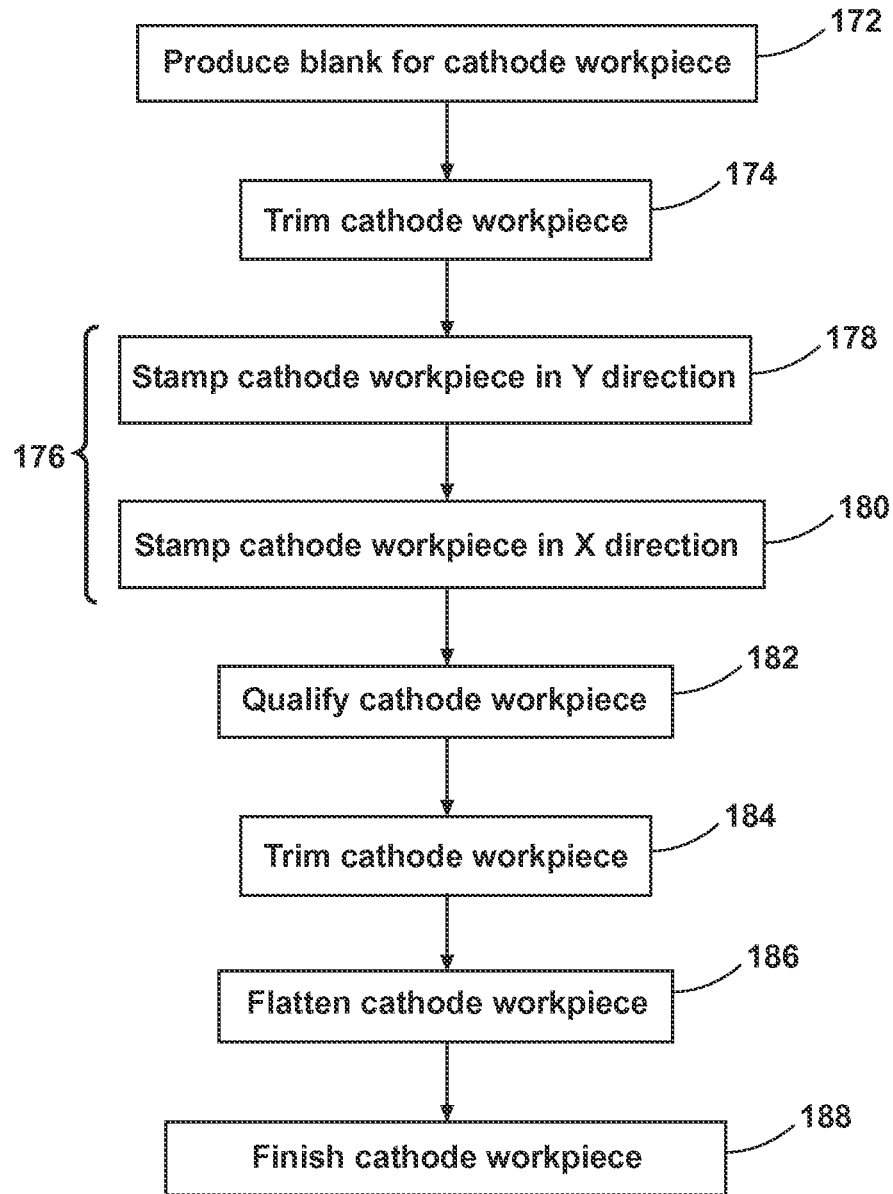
172
Produce blank for cathode workpiece

174
Trim cathode workpiece

176

178
Stamp cathode workpiece in Y direction

180
Stamp cathode workpiece in X direction

182
Qualify cathode workpiece

184
Trim cathode workpiece

186
Flatten cathode workpiece

188
Finish cathode workpiece